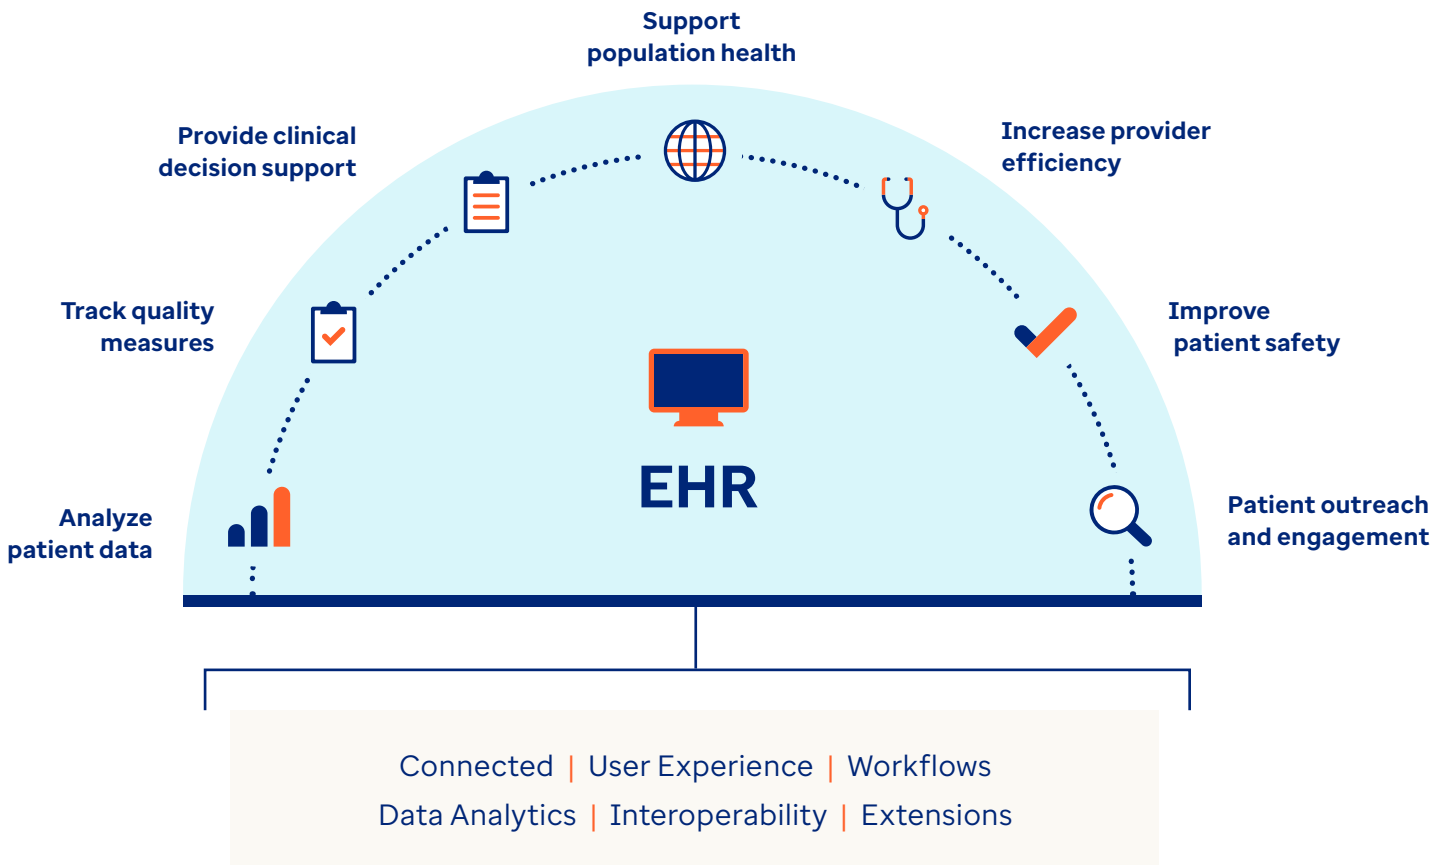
Support population health

Provide clinical decision support

Increase provider efficiency

Track quality measures

Improve patient safety

EHR

Analyze patient data

Patient outreach and engagement

Connected | User Experience | Workflows
Data Analytics | Interoperability | Extensions